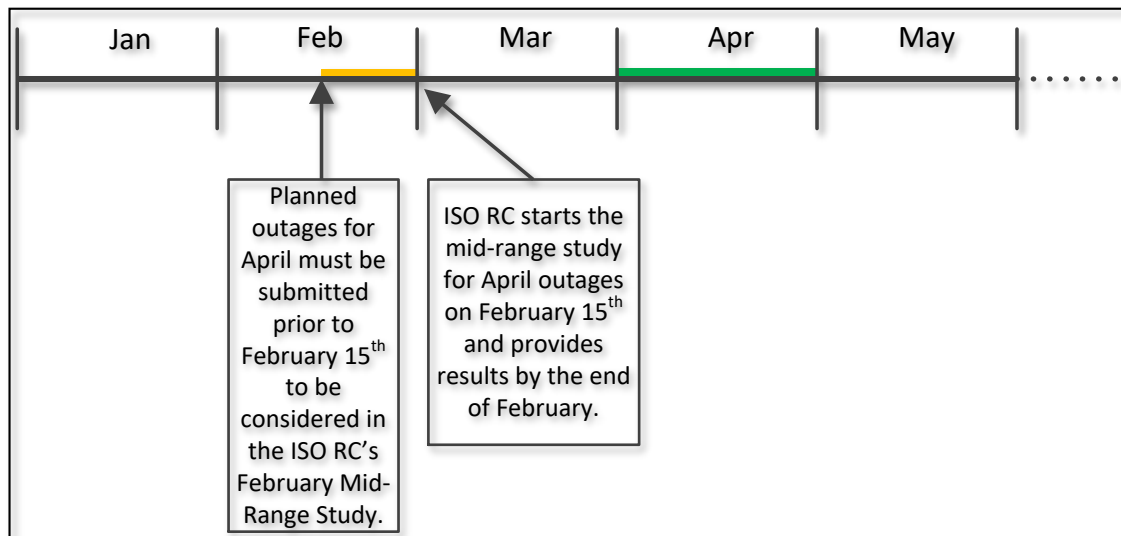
Jan Feb Mar Apr May

Planned outages for April must be submitted prior to February 15$^{th}$ to be considered in the ISO RC's February Mid-Range Study.

ISO RC starts the mid-range study for April outages on February 15$^{th}$ and provides results by the end of February.